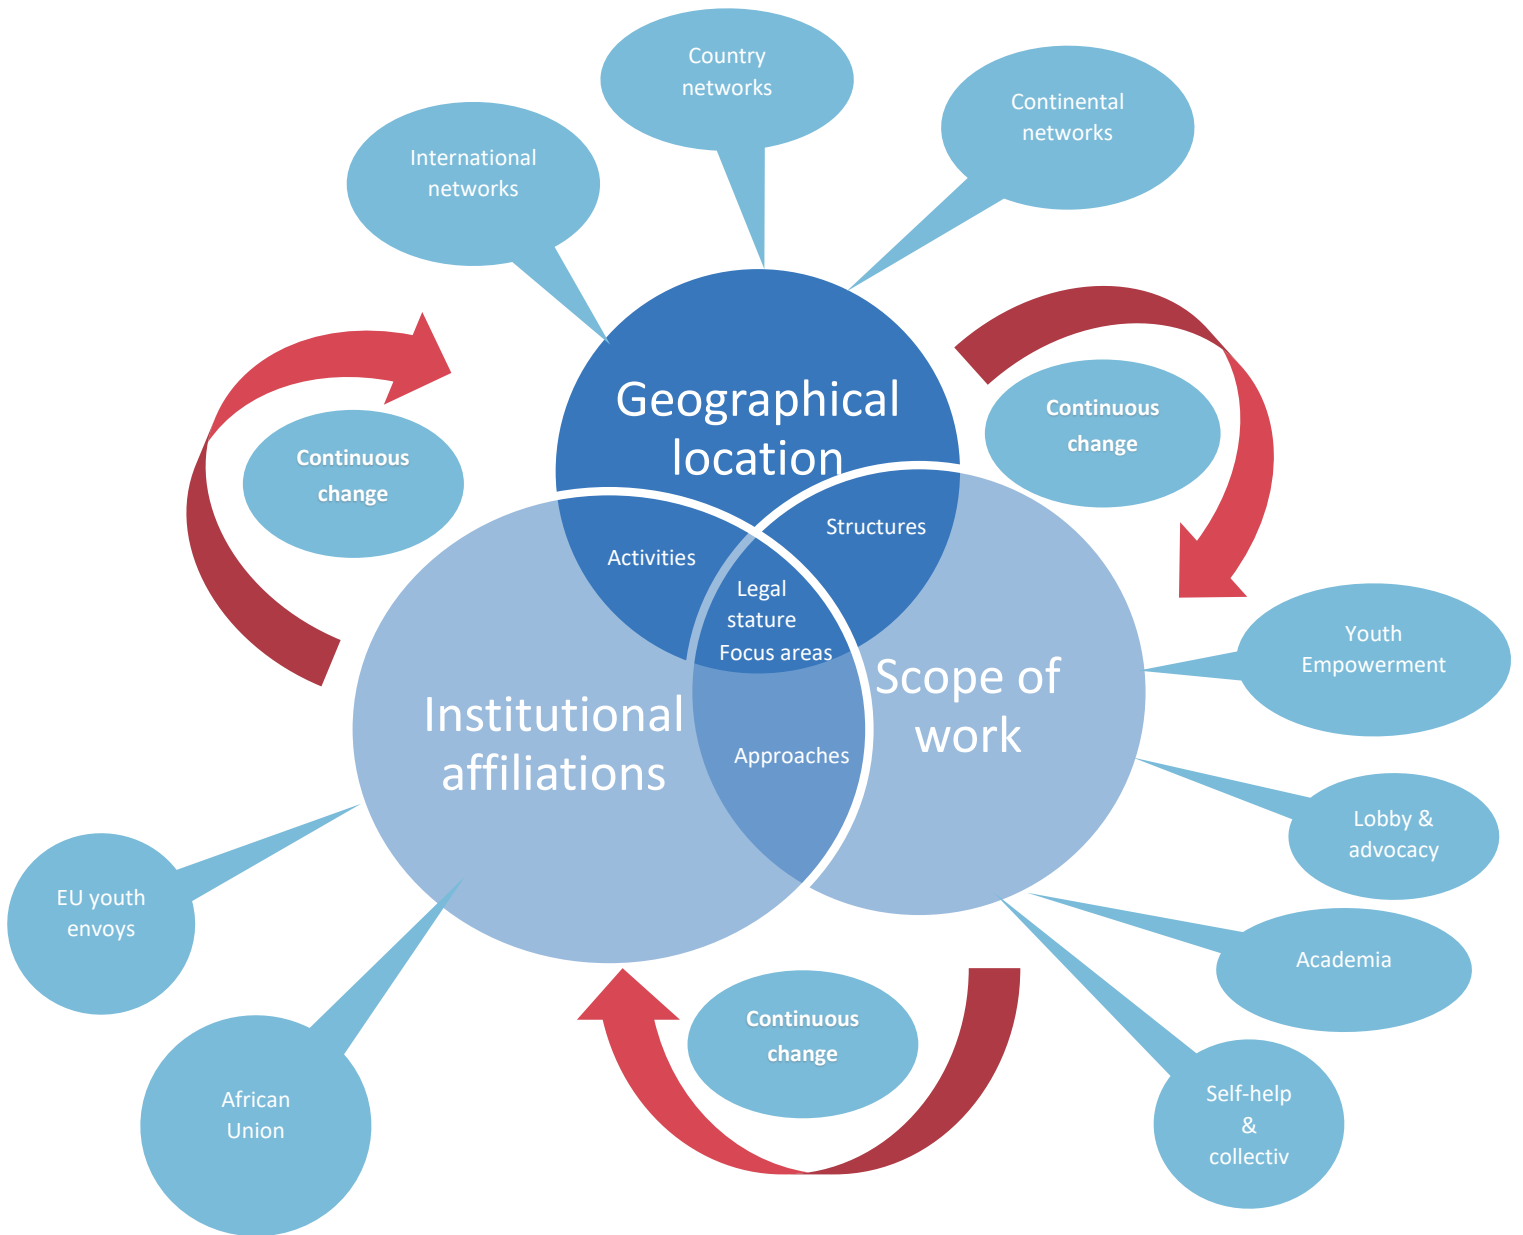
Country networks

International networks

Continental networks

Geographical location

Continuous change

Continuous change

Activities

Structures

Legal stature
Focus areas

Scope of work

Institutional affiliations

Approaches

Youth Empowerment

Lobby & advocacy

Academia

EU youth envoys

African Union

Continuous change

Self-help & collectiv